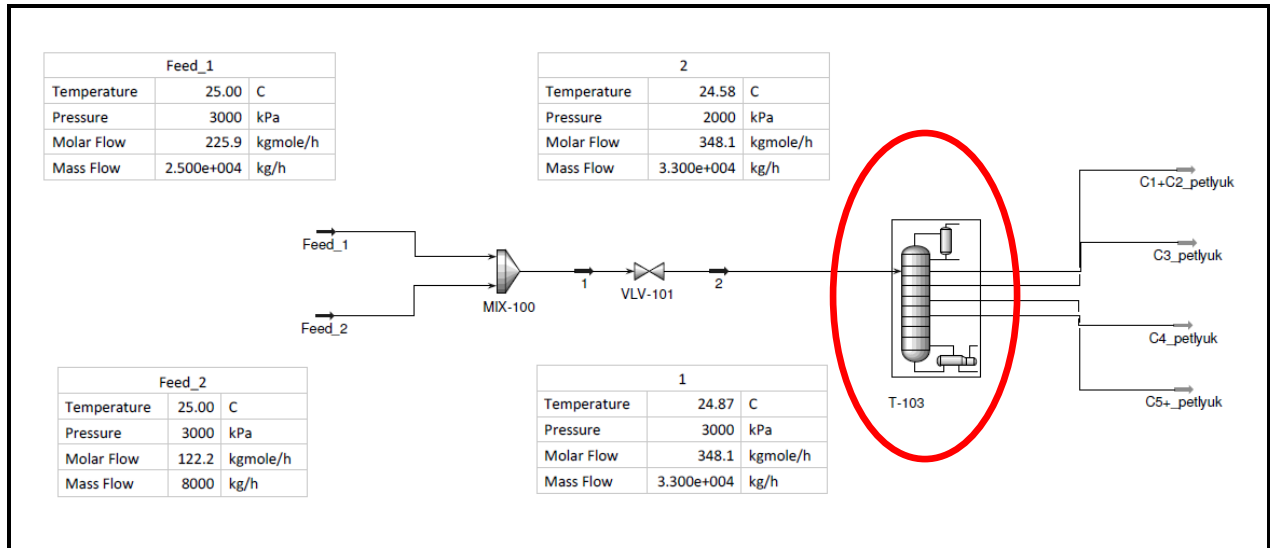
| Feed_1 | | |
|---|---|---|
| Temperature | 25.00 | C |
| Pressure | 3000 | kPa |
| Molar Flow | 225.9 | kgmole/h |
| Mass Flow | 2.500e+004 | kg/h |

| 2 | | |
|---|---|---|
| Temperature | 24.58 | C |
| Pressure | 2000 | kPa |
| Molar Flow | 348.1 | kgmole/h |
| Mass Flow | 3.300e+004 | kg/h |

Feed_1
Feed_2
MIX-100
1
VLV-101
2
T-103
C1+C2_petlyuk
C3_petlyuk
C4_petlyuk
C5+_petlyuk

| Feed_2 | | |
|---|---|---|
| Temperature | 25.00 | C |
| Pressure | 3000 | kPa |
| Molar Flow | 122.2 | kgmole/h |
| Mass Flow | 8000 | kg/h |

| 1 | | |
|---|---|---|
| Temperature | 24.87 | C |
| Pressure | 3000 | kPa |
| Molar Flow | 348.1 | kgmole/h |
| Mass Flow | 3.300e+004 | kg/h |